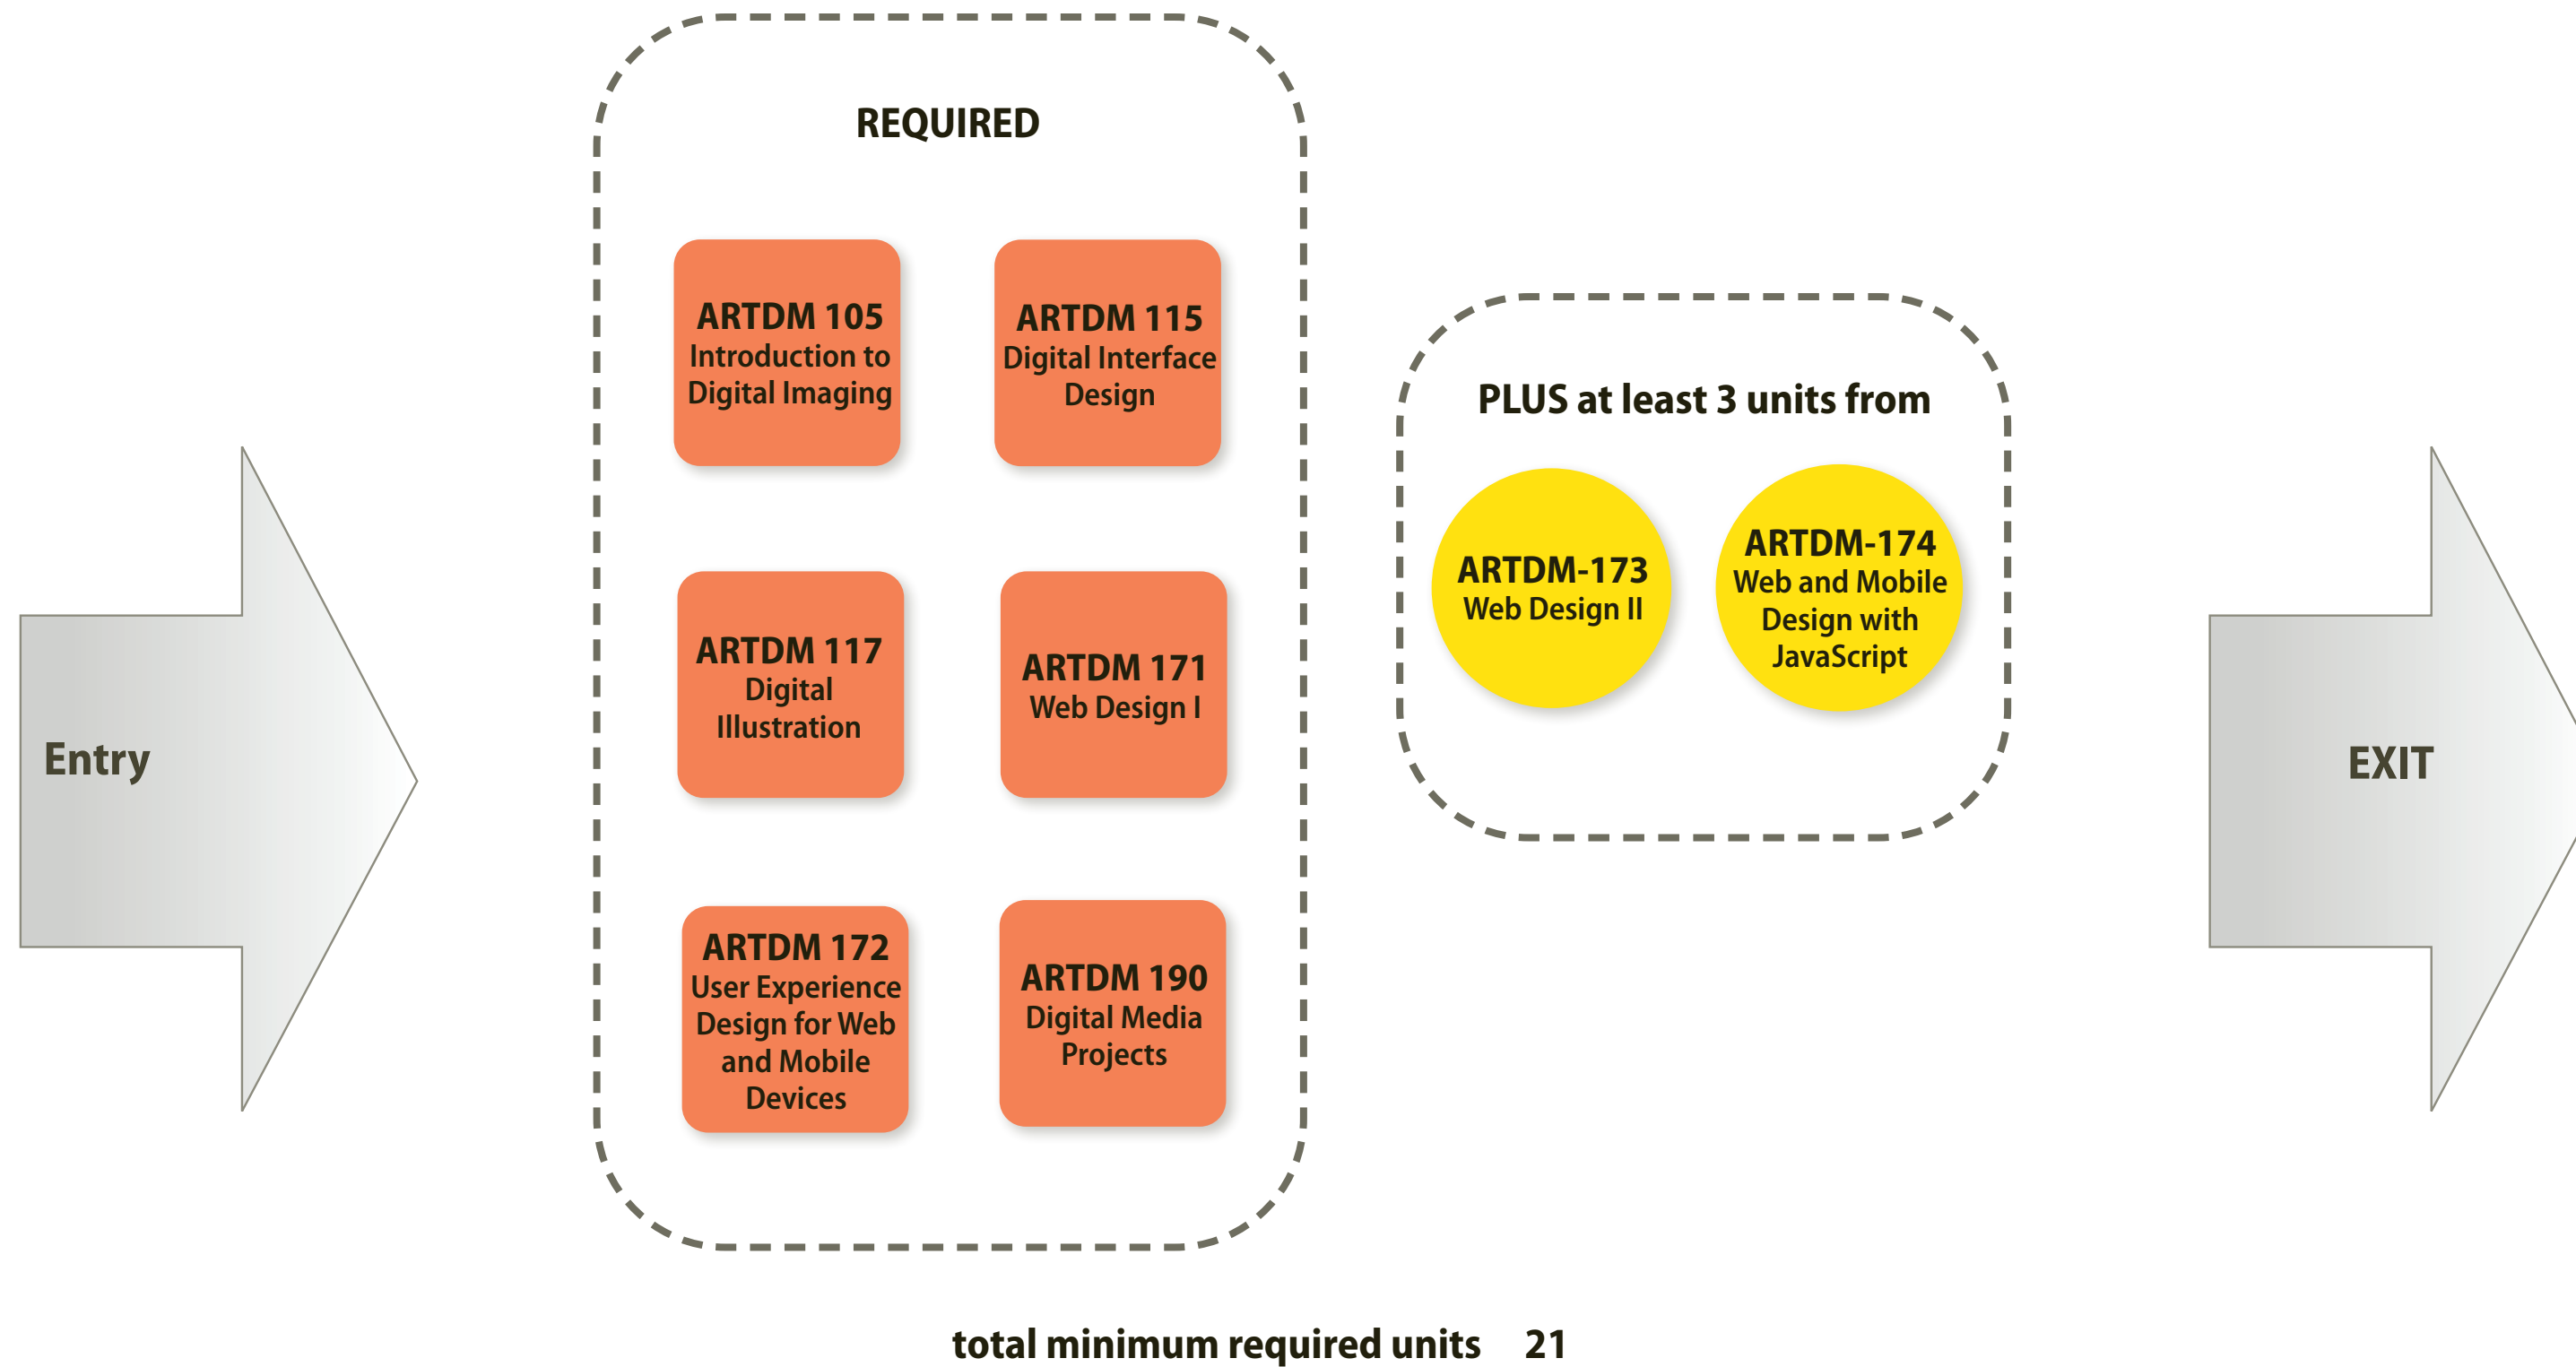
Entry

REQUIRED

ARTDM 105
Introduction to Digital Imaging

ARTDM 115
Digital Interface Design

ARTDM 117
Digital Illustration

ARTDM 171
Web Design I

ARTDM 172
User Experience Design for Web and Mobile Devices

ARTDM 190
Digital Media Projects

PLUS at least 3 units from

ARTDM-173
Web Design II

ARTDM-174
Web and Mobile Design with JavaScript

EXIT

total minimum required units 21